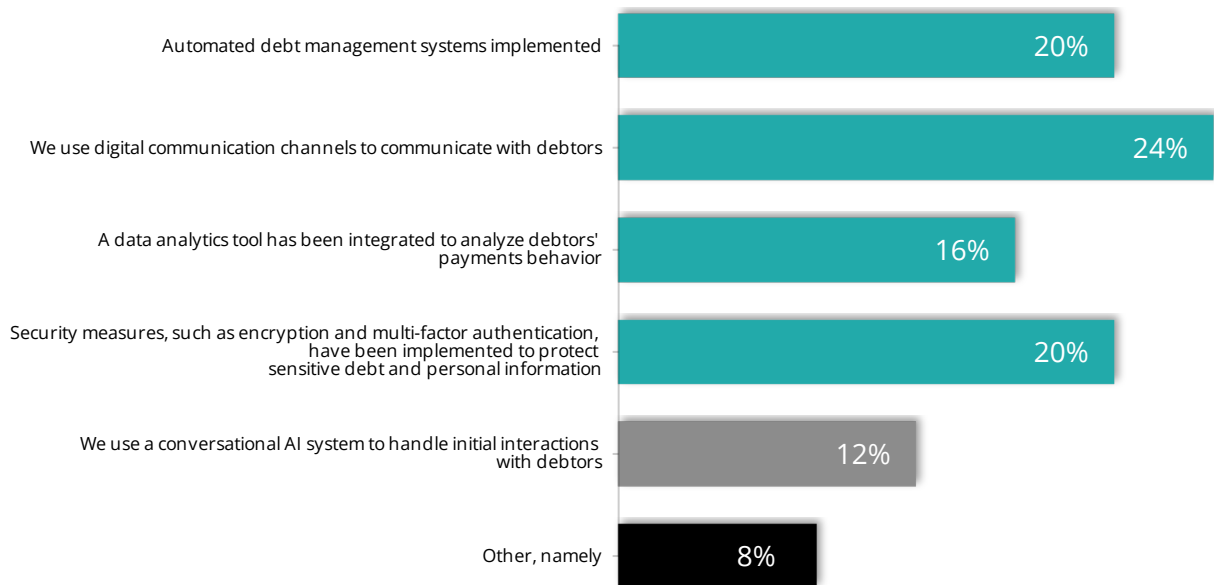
Automated debt management systems implemented
20%

We use digital communication channels to communicate with debtors
24%

A data analytics tool has been integrated to analyze debtors' payments behavior
16%

Security measures, such as encryption and multi-factor authentication, have been implemented to protect sensitive debt and personal information
20%

We use a conversational AI system to handle initial interactions with debtors
12%

Other, namely
8%